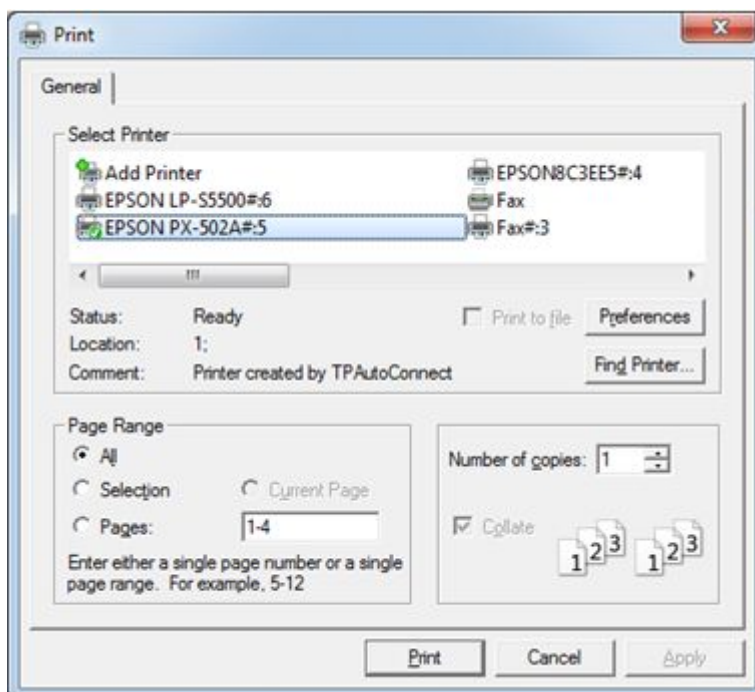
Print

General

Select Printer

Add Printer
EPSON LP-S5500#:6
EPSON PX-502A#:5
EPSON8C3EE5#:4
Fax
Fax#:3

Status: Ready
Location: 1;
Comment: Printer created by TPAutoConnect

Print to file
Preferences
Find Printer...

Page Range
All
Selection
Current Page
Pages: 1-4
Enter either a single page number or a single page range. For example, 5-12

Number of copies: 1
Collate
1 2 3 1 2 3

Print Cancel Apply